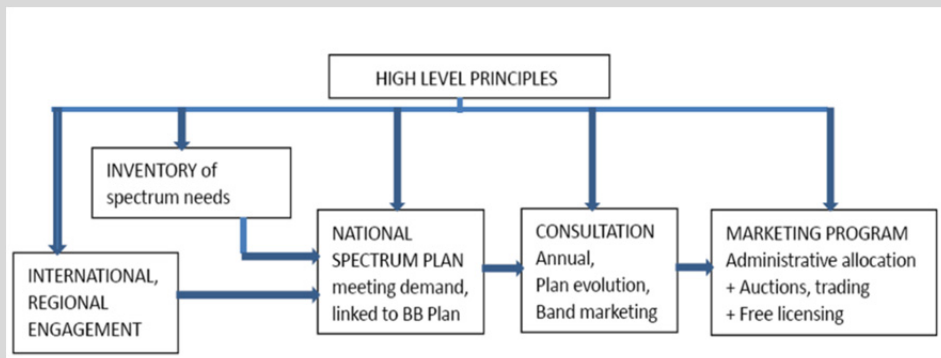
HIGH LEVEL PRINCIPLES

INVENTORY of spectrum needs

INTERNATIONAL, REGIONAL ENGAGEMENT

NATIONAL SPECTRUM PLAN meeting demand, linked to BB Plan

CONSULTATION Annual, Plan evolution, Band marketing

MARKETING PROGRAM Administrative allocation + Auctions, trading + Free licensing